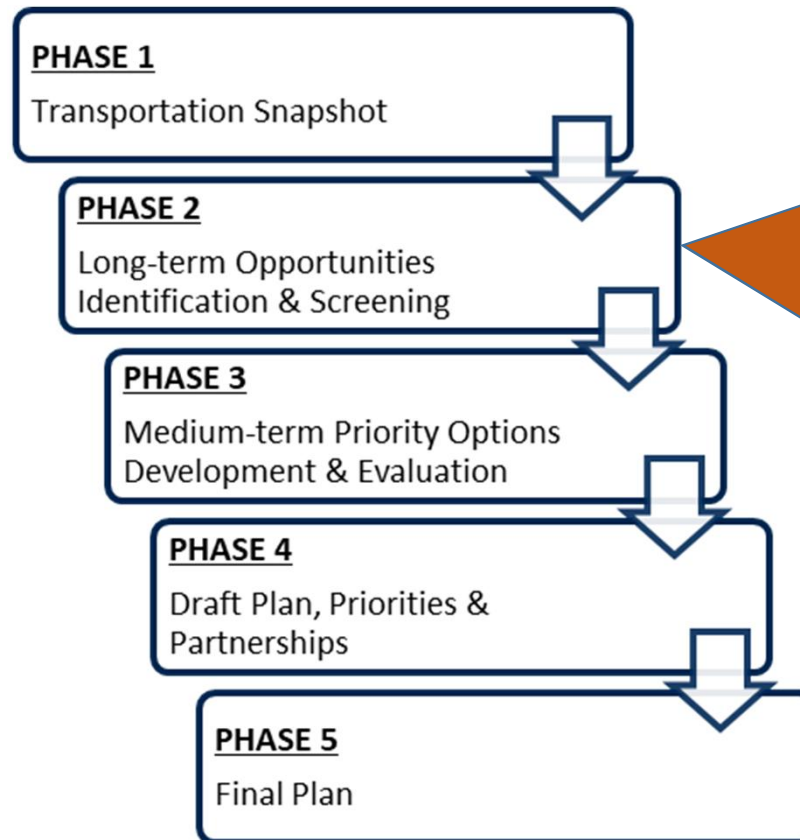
PHASE 1
Transportation Snapshot

PHASE 2
Long-term Opportunities Identification & Screening

PHASE 3
Medium-term Priority Options Development & Evaluation

PHASE 4
Draft Plan, Priorities & Partnerships

PHASE 5
Final Plan